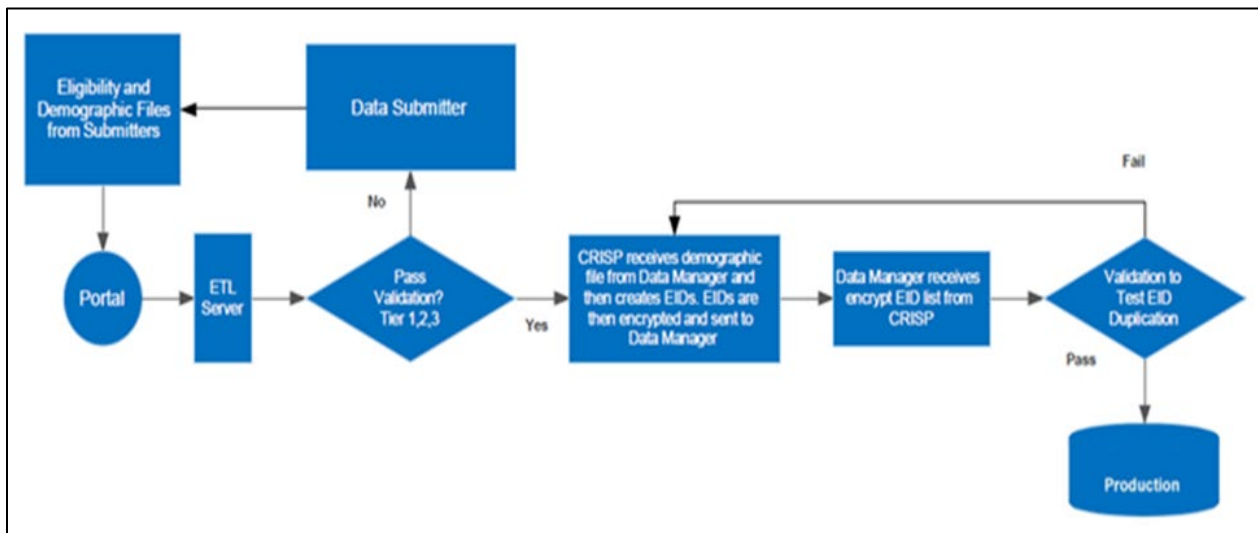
Eligibility and Demographic Files from Submitters

Data Submitter

Fail

No

Portal

ETL Server

Pass Validation? Tier 1,2,3

Yes

CRISP receives demographic file from Data Manager and then creates EIDs. EIDs are then encrypted and sent to Data Manager

Data Manager receives encrypt EID list from CRISP

Validation to Test EID Duplication

Pass

Production